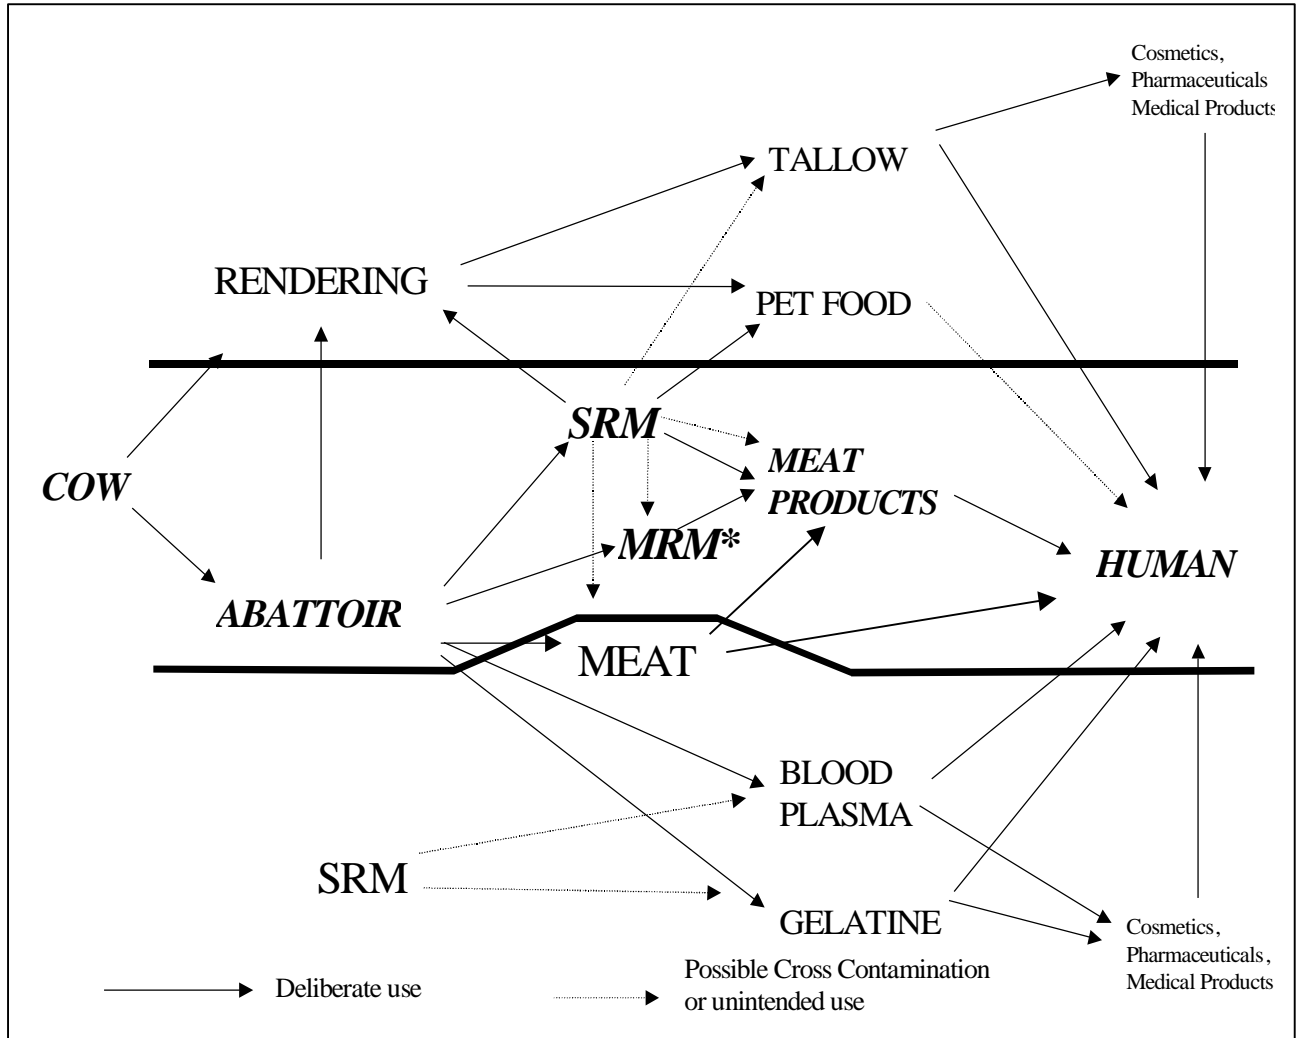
Cosmetics, Pharmaceuticals Medical Products

TALLOW

RENDERING

PET FOOD

SRM

MEAT PRODUCTS

COW

MRM*

HUMAN

ABATTOIR

MEAT

BLOOD PLASMA

SRM

GELATINE

Cosmetics, Pharmaceuticals, Medical Products

Deliberate use

Possible Cross Contamination or unintended use